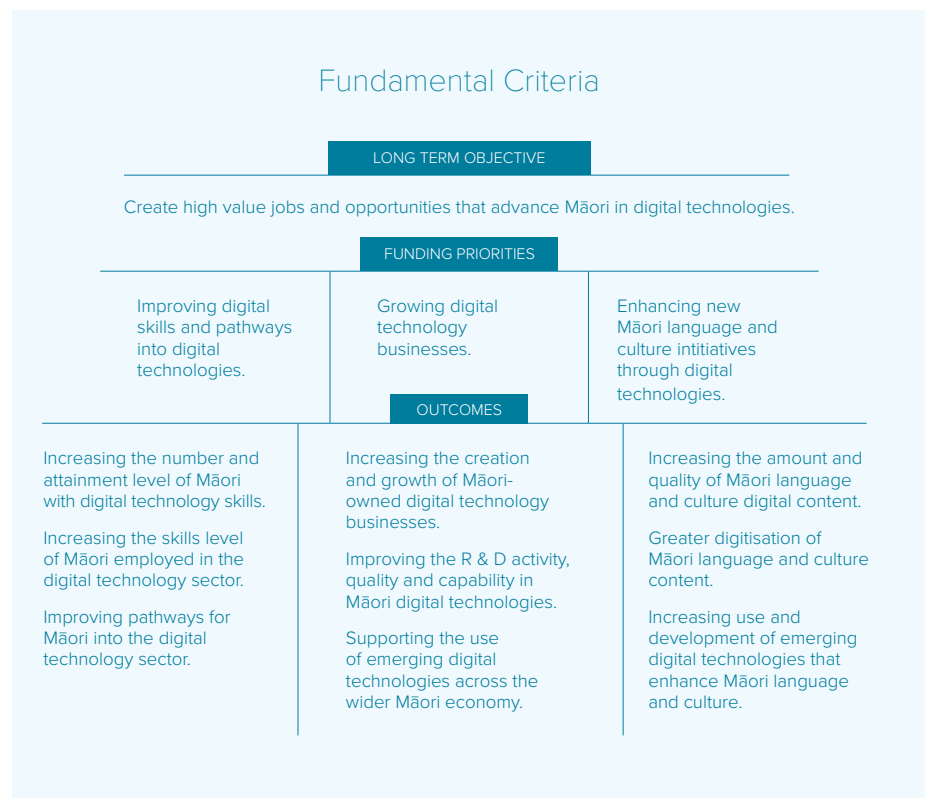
Fundamental Criteria

LONG TERM OBJECTIVE

Create high value jobs and opportunities that advance Māori in digital technologies.

FUNDING PRIORITIES

Improving digital skills and pathways into digital technologies.

Growing digital technology businesses.

Enhancing new Māori language and culture intitiatives through digital technologies.

OUTCOMES

Increasing the number and attainment level of Māori with digital technology skills.

Increasing the skills level of Māori employed in the digital technology sector.

Improving pathways for Māori into the digital technology sector.

Increasing the creation and growth of Māori-owned digital technology businesses.

Improving the R & D activity, quality and capability in Māori digital technologies.

Supporting the use of emerging digital technologies across the wider Māori economy.

Increasing the amount and quality of Māori language and culture digital content.

Greater digitisation of Māori language and culture content.

Increasing use and development of emerging digital technologies that enhance Māori language and culture.